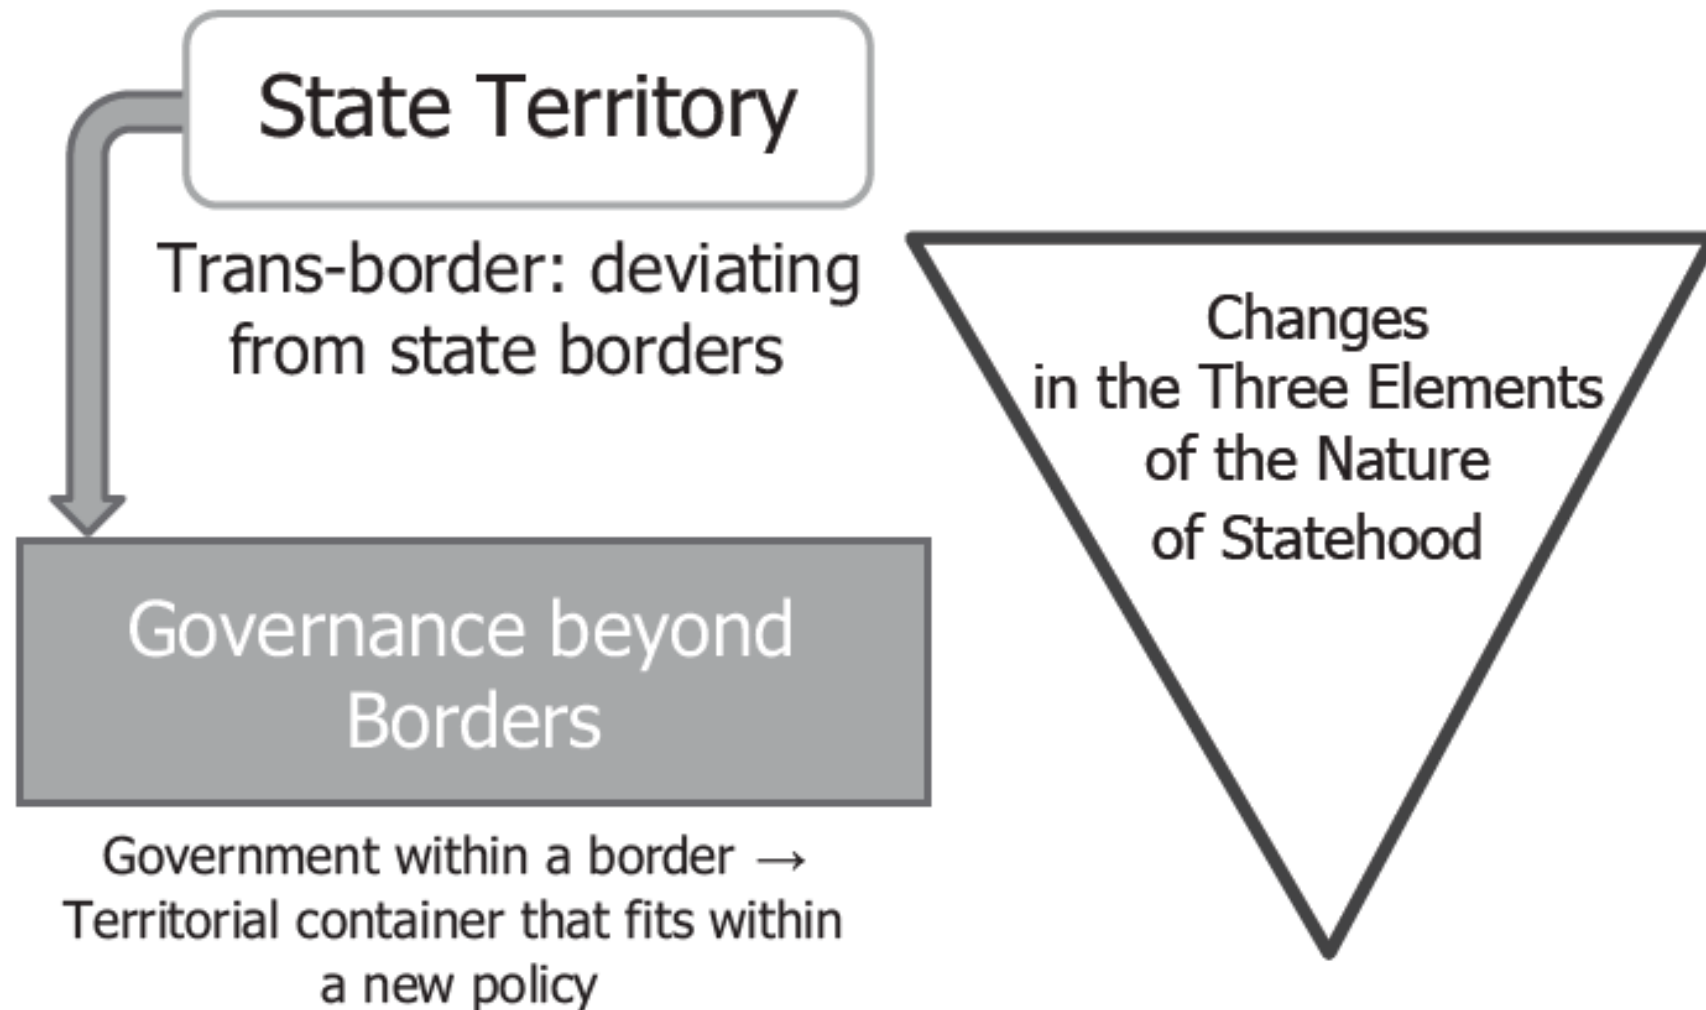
State Territory

Trans-border: deviating from state borders

Governance beyond Borders

Government within a border → Territorial container that fits within a new policy

Changes in the Three Elements of the Nature of Statehood